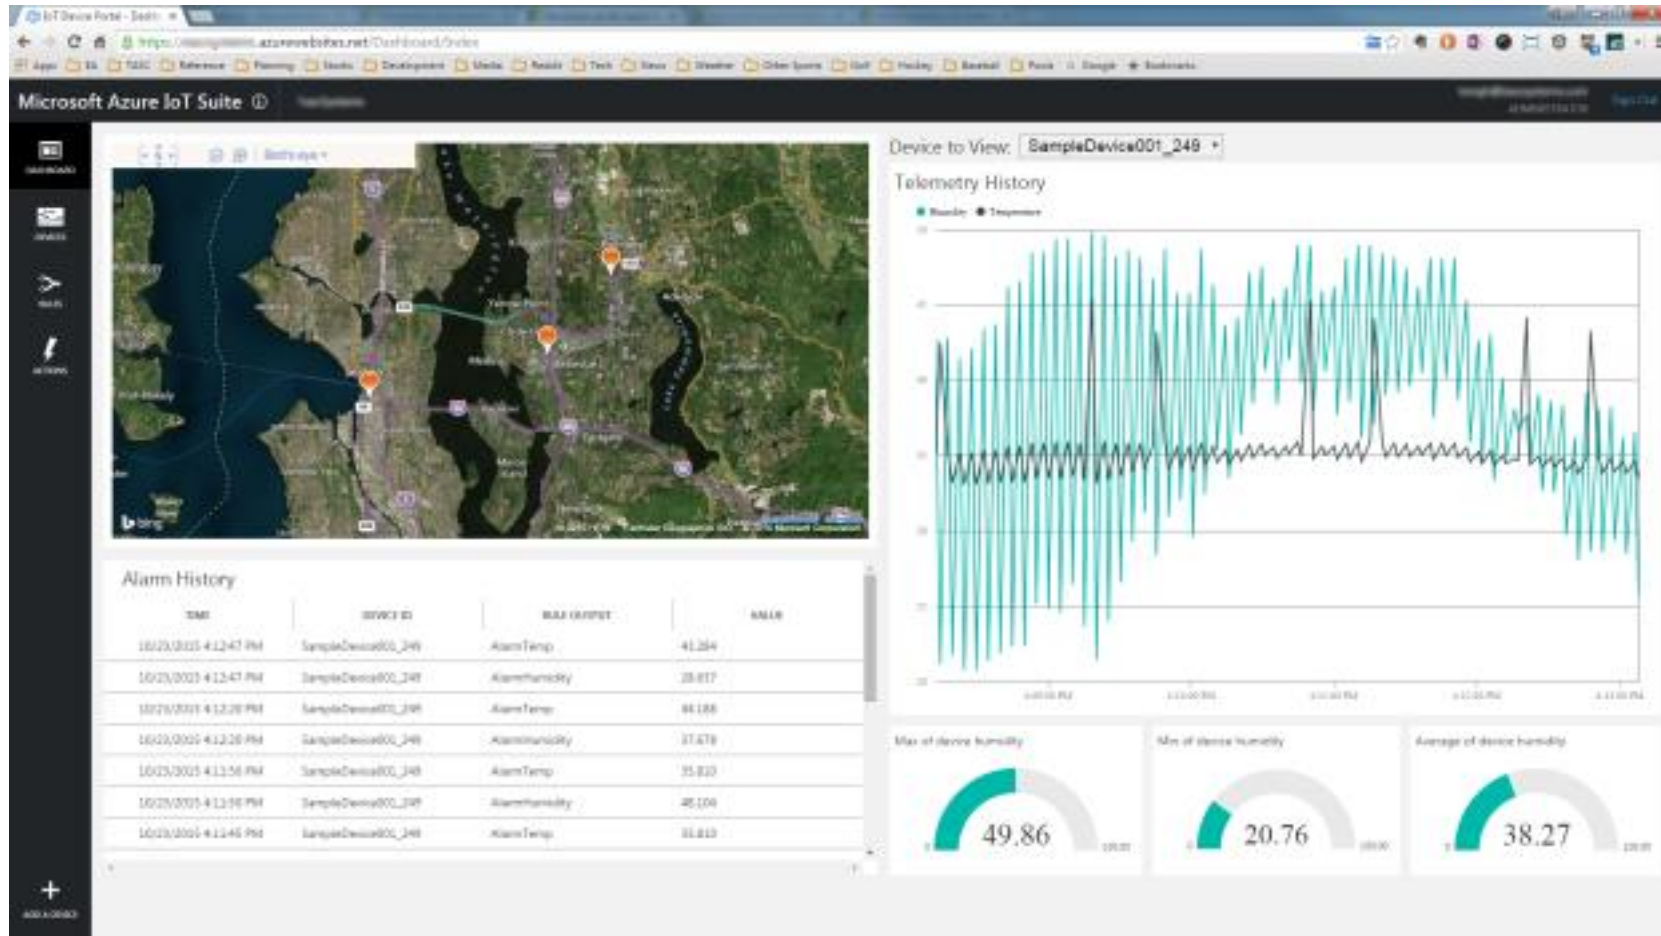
IoT Device Portal - Dash

https://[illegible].azurewebsites.net/Dashboard/Index

Apps

Microsoft Azure IoT Suite

DASHBOARD

DEVICES

RULES

ACTIONS

ADD A DEVICE

Bird's eye

bing

Device to View: SampleDevice001_249

Telemetry History

Humidity Temperature

Alarm History

| TIME | DEVICE ID | RULE OUTPUT | VALUE |
|---|---|---|---|
| 10/23/2015 4:12:47 PM | SampleDevice001_249 | AlarmTemp | 41.284 |
| 10/23/2015 4:12:47 PM | SampleDevice001_249 | AlarmHumidity | 28.837 |
| 10/23/2015 4:12:20 PM | SampleDevice001_249 | AlarmTemp | 44.188 |
| 10/23/2015 4:12:20 PM | SampleDevice001_249 | AlarmHumidity | 37.678 |
| 10/23/2015 4:11:58 PM | SampleDevice001_249 | AlarmTemp | 35.810 |
| 10/23/2015 4:11:58 PM | SampleDevice001_249 | AlarmHumidity | 46.104 |
| 10/23/2015 4:11:45 PM | SampleDevice001_249 | AlarmTemp | 33.810 |

Max of device humidity

0 49.86 100.00

Min of device humidity

0 20.76 100.00

Average of device humidity

0 38.27 100.00